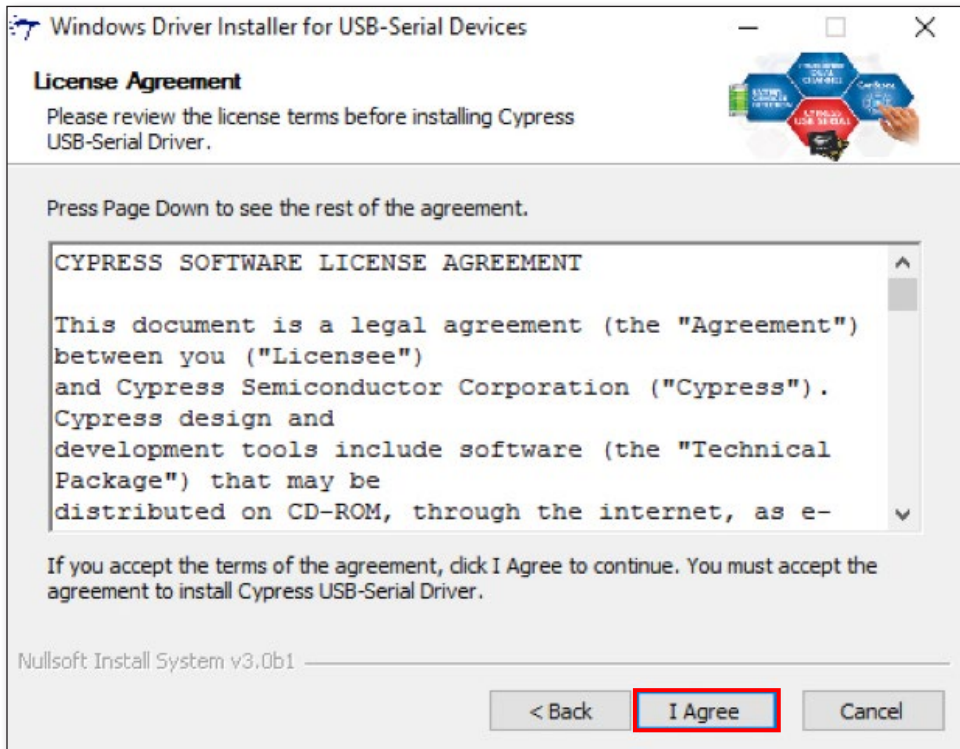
Windows Driver Installer for USB-Serial Devices

License Agreement

Please review the license terms before installing Cypress USB-Serial Driver.

Press Page Down to see the rest of the agreement.

CYPRESS SOFTWARE LICENSE AGREEMENT

This document is a legal agreement (the "Agreement") between you ("Licensee") and Cypress Semiconductor Corporation ("Cypress"). Cypress design and development tools include software (the "Technical Package") that may be distributed on CD-ROM, through the internet, as e-

If you accept the terms of the agreement, click I Agree to continue. You must accept the agreement to install Cypress USB-Serial Driver.

Nullsoft Install System v3.0b1

< Back

I Agree

Cancel